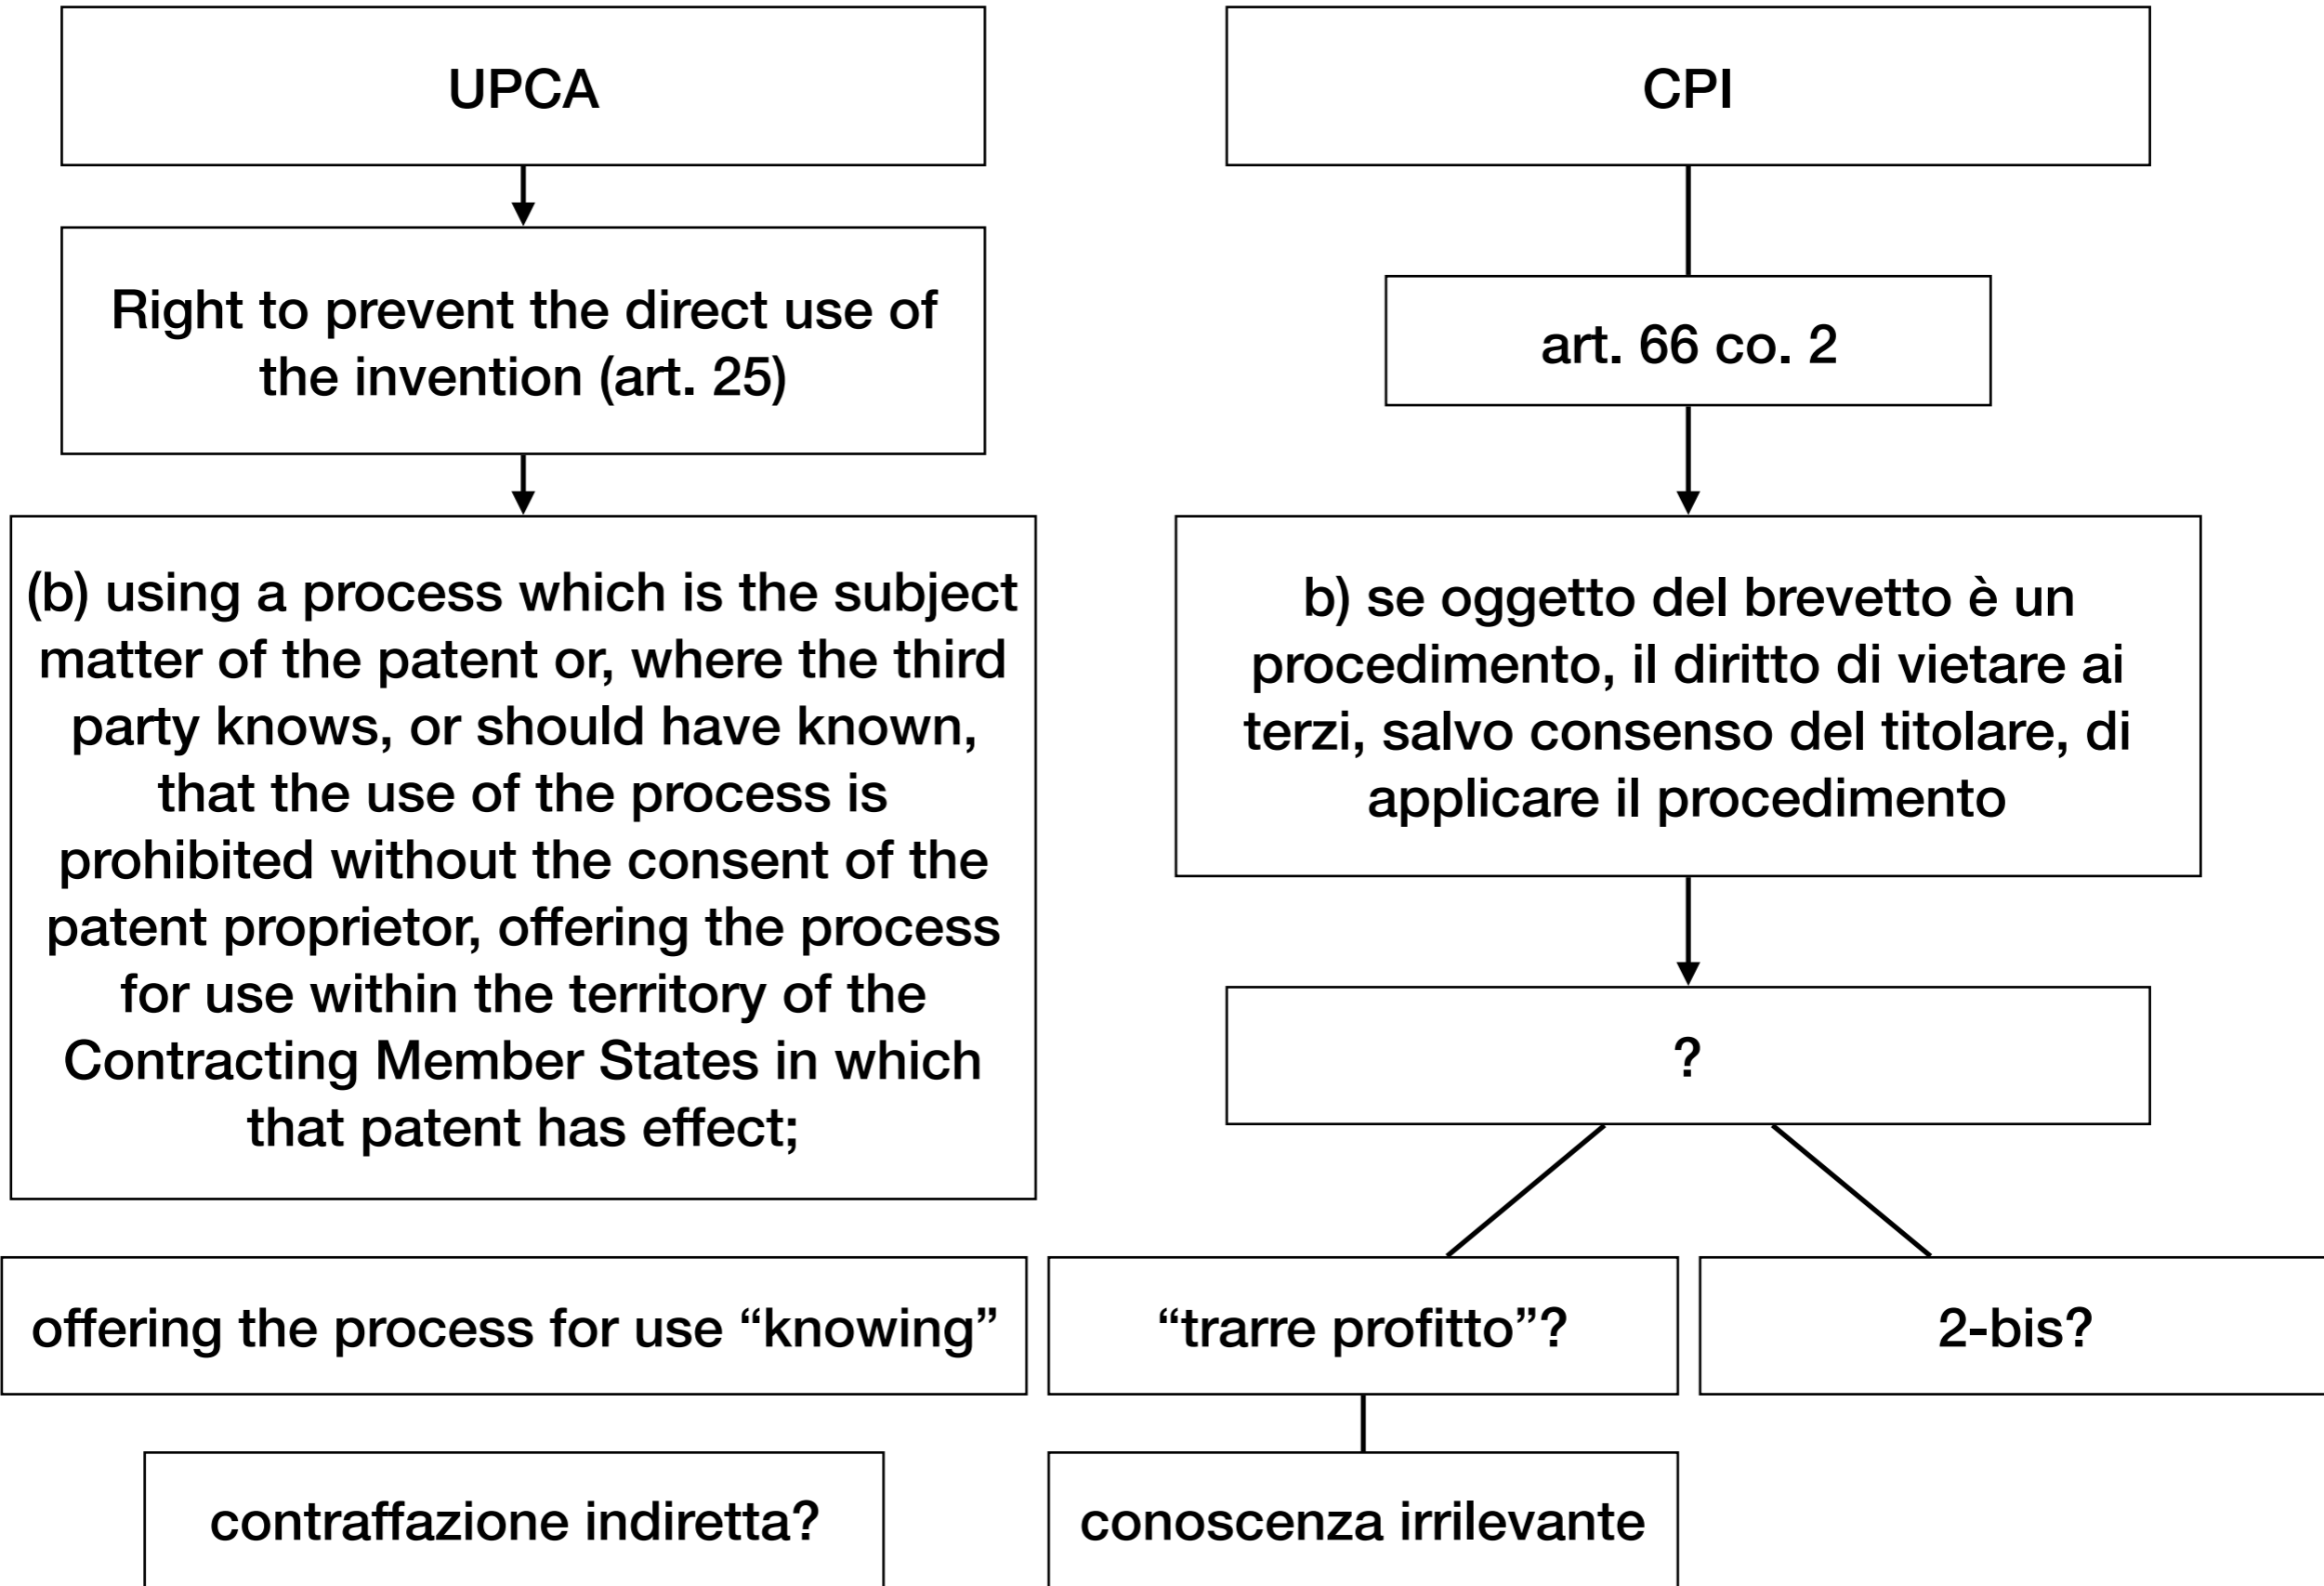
UPCA

Right to prevent the direct use of the invention (art. 25)

(b) using a process which is the subject matter of the patent or, where the third party knows, or should have known, that the use of the process is prohibited without the consent of the patent proprietor, offering the process for use within the territory of the Contracting Member States in which that patent has effect;

offering the process for use “knowing”

contraffazione indiretta?

CPI

art. 66 co. 2

b) se oggetto del brevetto è un procedimento, il diritto di vietare ai terzi, salvo consenso del titolare, di applicare il procedimento

?

“trarre profitto”?

2-bis?

conoscenza irrilevante